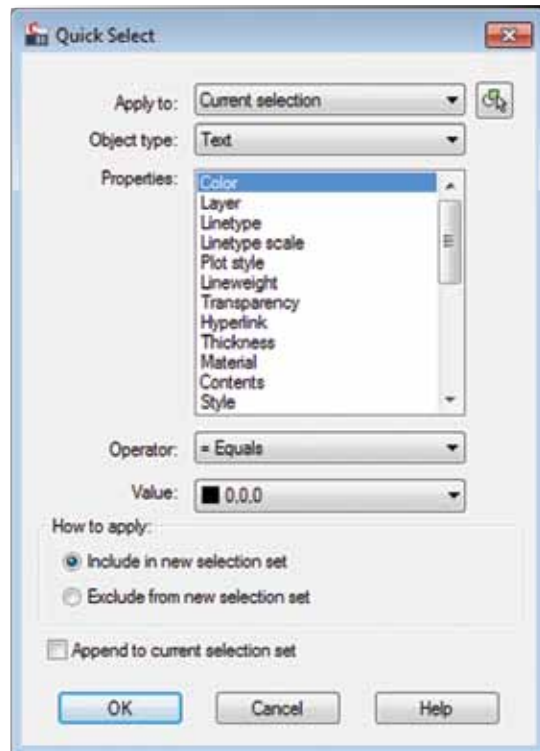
Quick Select

Apply to: Current selection

Object type: Text

Properties:
Color
Layer
Linetype
Linetype scale
Plot style
Lineweight
Transparency
Hyperlink
Thickness
Material
Contents
Style

Operator: = Equals

Value: 0,0,0

How to apply:

Include in new selection set

Exclude from new selection set

Append to current selection set

OK

Cancel

Help